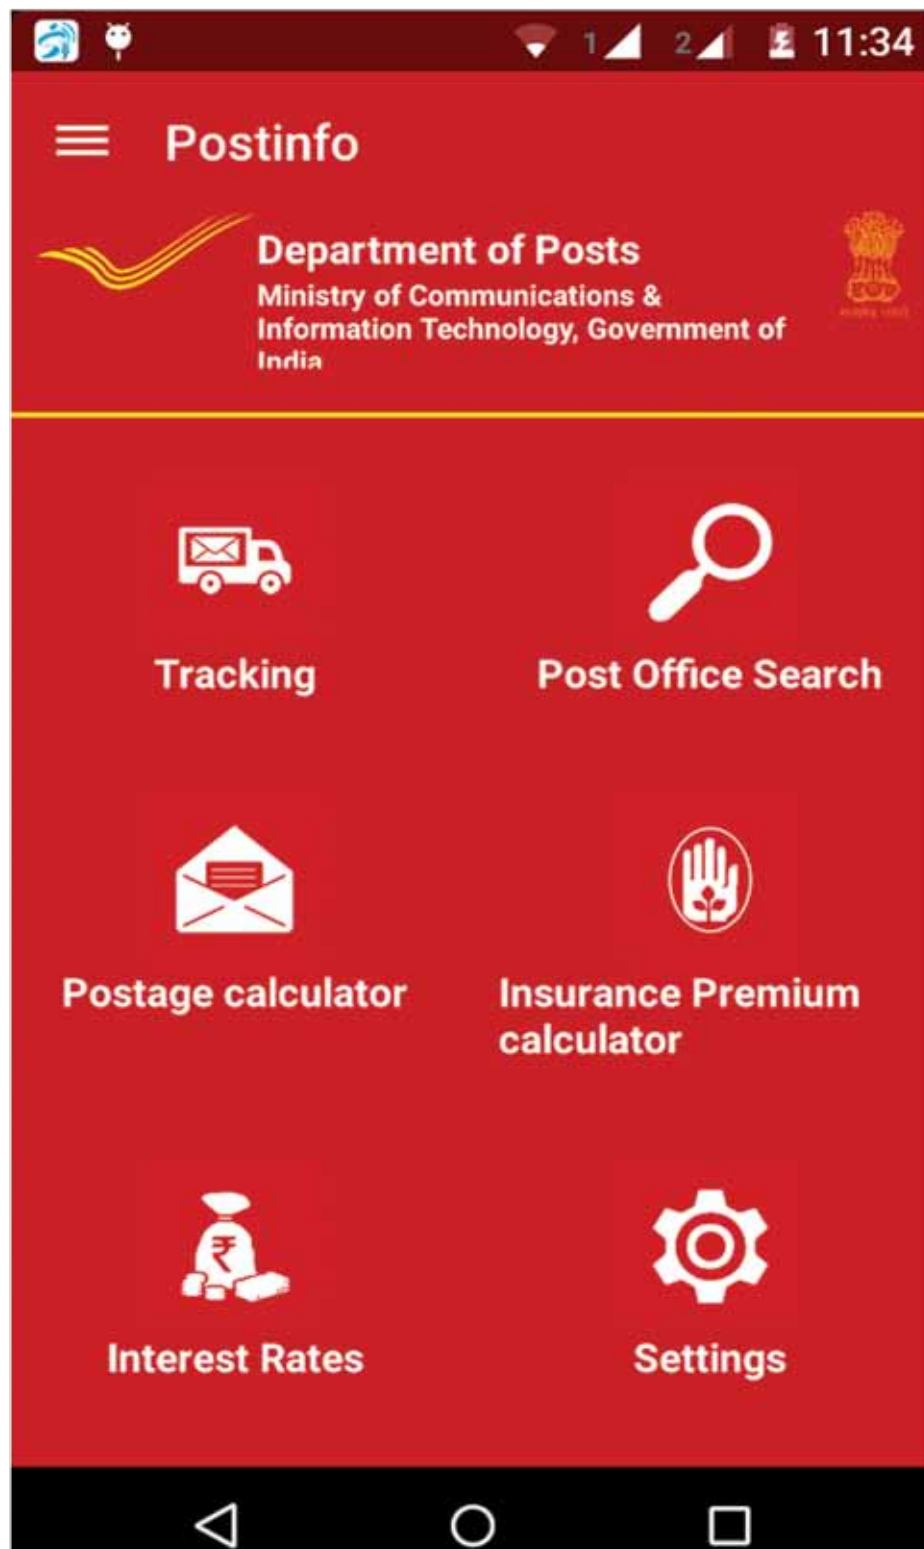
1 2 11:34

Postinfo

Department of Posts
Ministry of Communications & Information Technology, Government of India

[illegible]

Tracking

Post Office Search

Postage calculator

Insurance Premium calculator

Interest Rates

Settings